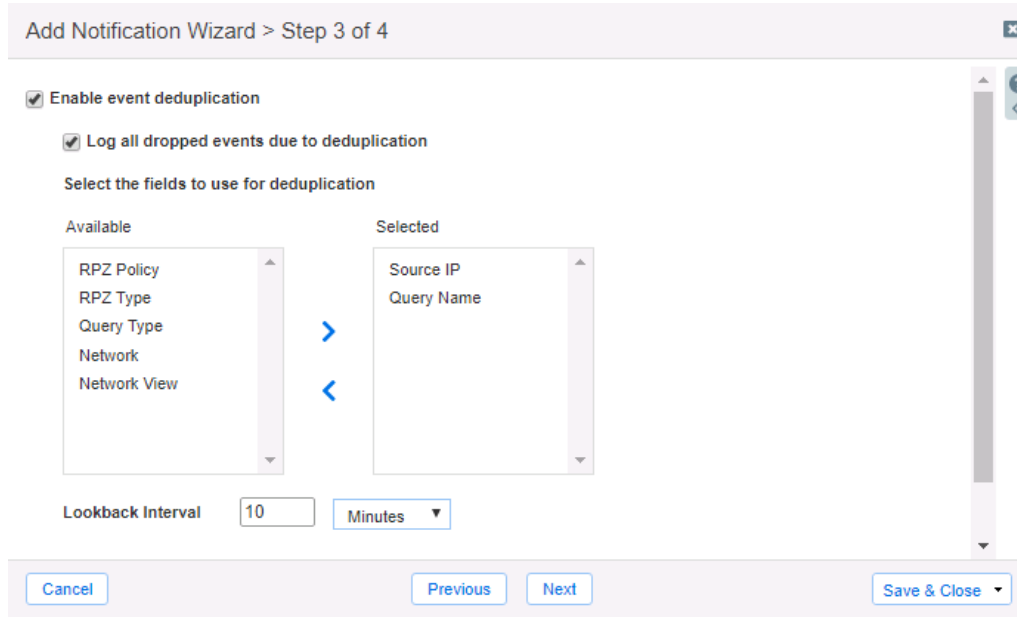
Add Notification Wizard > Step 3 of 4

Enable event deduplication

Log all dropped events due to deduplication

Select the fields to use for deduplication

Available

RPZ Policy
RPZ Type
Query Type
Network
Network View

Selected

Source IP
Query Name

Lookback Interval 10 Minutes

Cancel

Previous

Next

Save & Close